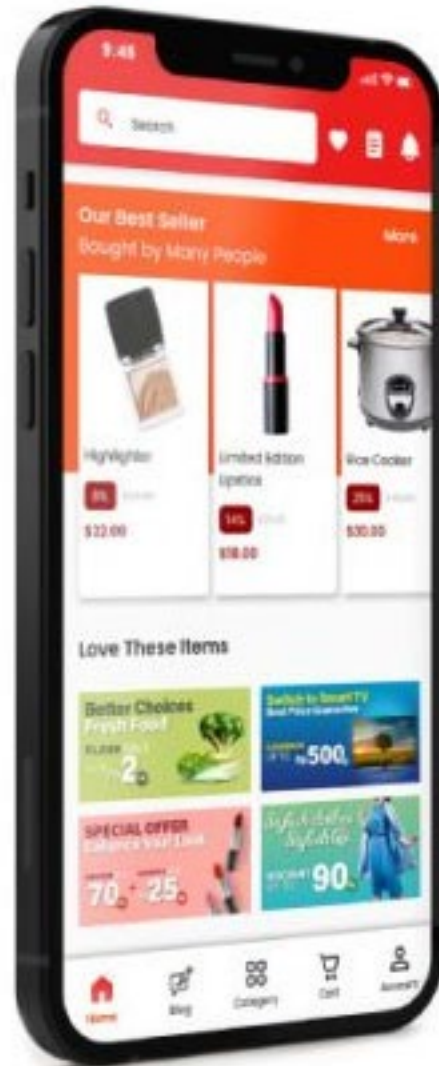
9:45

Search

Our Best Seller
Bought by Many People
More

Highlighter
8% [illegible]
$22.00

Limited Edition Lipstick
14% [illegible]
$18.00

Rice Cooker
25% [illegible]
$30.00

Love These Items

Better Choices
Fresh Food
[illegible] 2

Switch to Smart TV
Best Price Guarantee
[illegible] Rp 500

SPECIAL OFFER
Enhance Your Look
70 25

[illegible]
90

Home
Blog
Category
Cart
Account